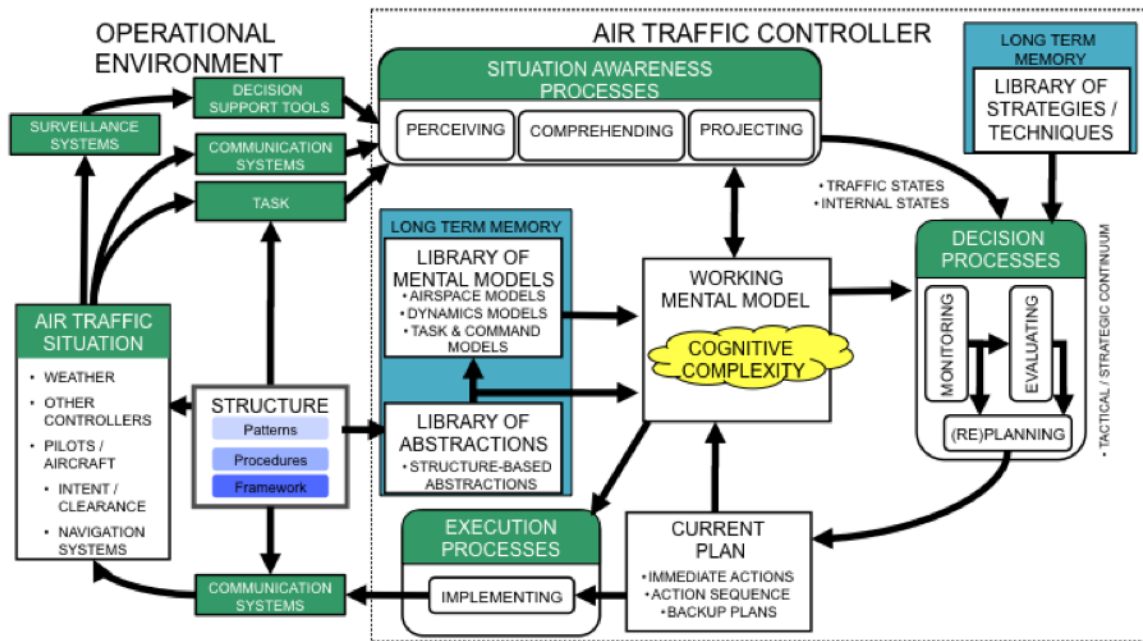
OPERATIONAL ENVIRONMENT

AIR TRAFFIC CONTROLLER

SURVEILLANCE SYSTEMS

DECISION SUPPORT TOOLS

COMMUNICATION SYSTEMS

TASK

SITUATION AWARENESS PROCESSES

PERCEIVING

COMPREHENDING

PROJECTING

LONG TERM MEMORY

LIBRARY OF STRATEGIES / TECHNIQUES

• TRAFFIC STATES
• INTERNAL STATES

DECISION PROCESSES

MONITORING

EVALUATING

(RE)PLANNING

• TACTICAL / STRATEGIC CONTINUUM

LONG TERM MEMORY

LIBRARY OF MENTAL MODELS
• AIRSPACE MODELS
• DYNAMICS MODELS
• TASK & COMMAND MODELS

WORKING MENTAL MODEL

COGNITIVE COMPLEXITY

AIR TRAFFIC SITUATION
• WEATHER
• OTHER CONTROLLERS
• PILOTS / AIRCRAFT
• INTENT / CLEARANCE
• NAVIGATION SYSTEMS

STRUCTURE
Patterns
Procedures
Framework

LIBRARY OF ABSTRACTIONS
• STRUCTURE-BASED ABSTRACTIONS

EXECUTION PROCESSES

IMPLEMENTING

CURRENT PLAN
• IMMEDIATE ACTIONS
• ACTION SEQUENCE
• BACKUP PLANS

COMMUNICATION SYSTEMS